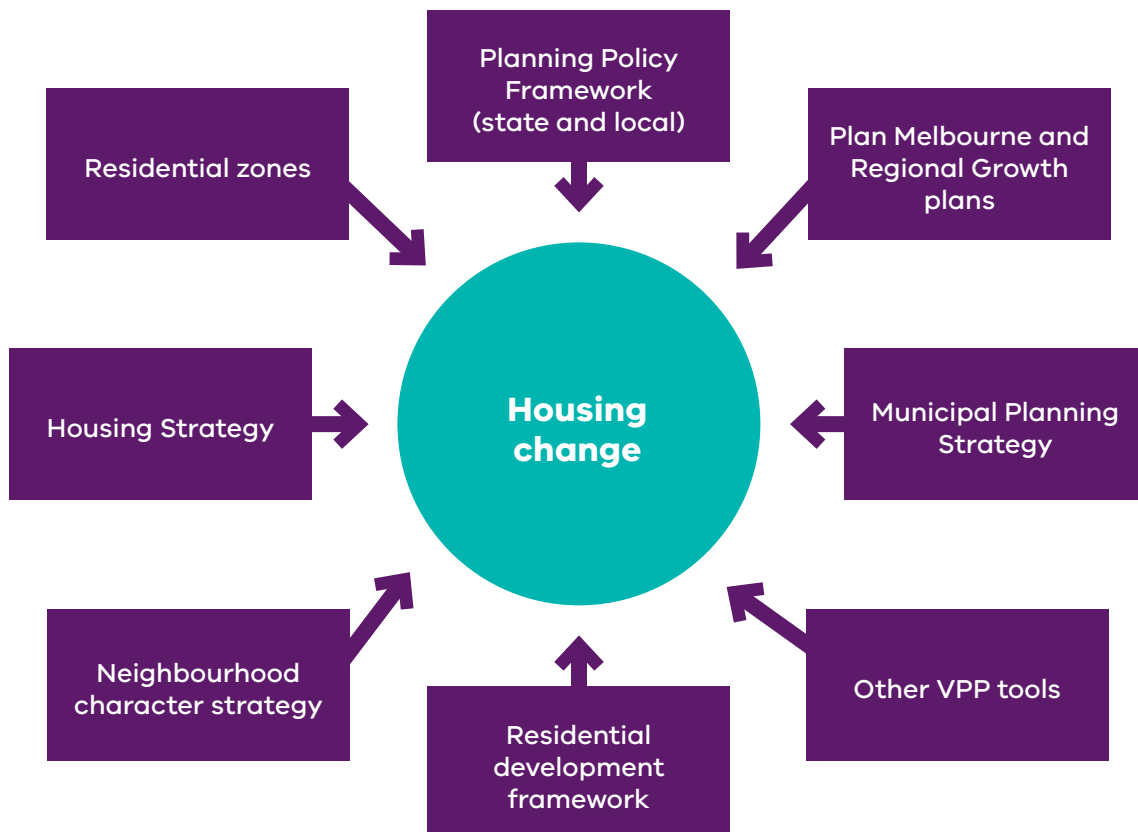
Planning Policy Framework (state and local)

Residential zones

Plan Melbourne and Regional Growth plans

Housing Strategy

Housing change

Municipal Planning Strategy

Neighbourhood character strategy

Residential development framework

Other VPP tools